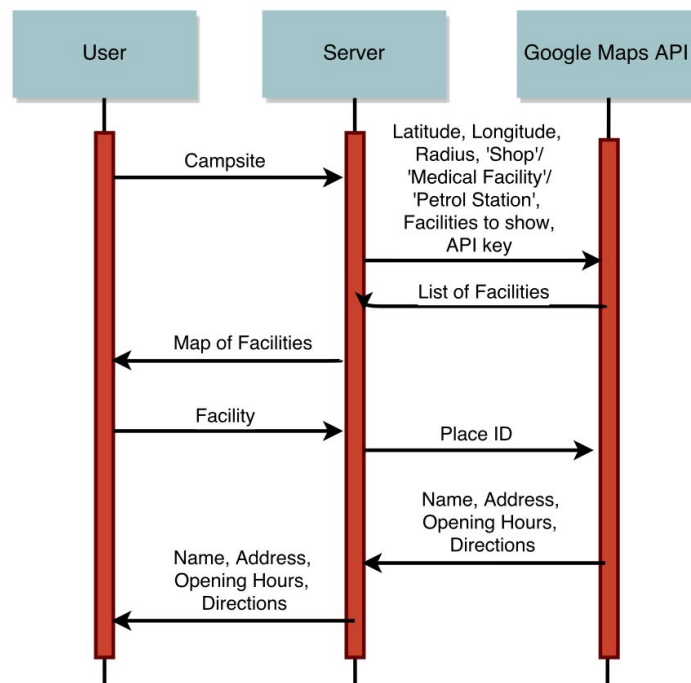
User

Server

Google Maps API

Campsite

Latitude, Longitude, Radius, 'Shop'/ 'Medical Facility'/ 'Petrol Station', Facilities to show, API key

List of Facilities

Map of Facilities

Facility

Place ID

Name, Address, Opening Hours, Directions

Name, Address, Opening Hours, Directions